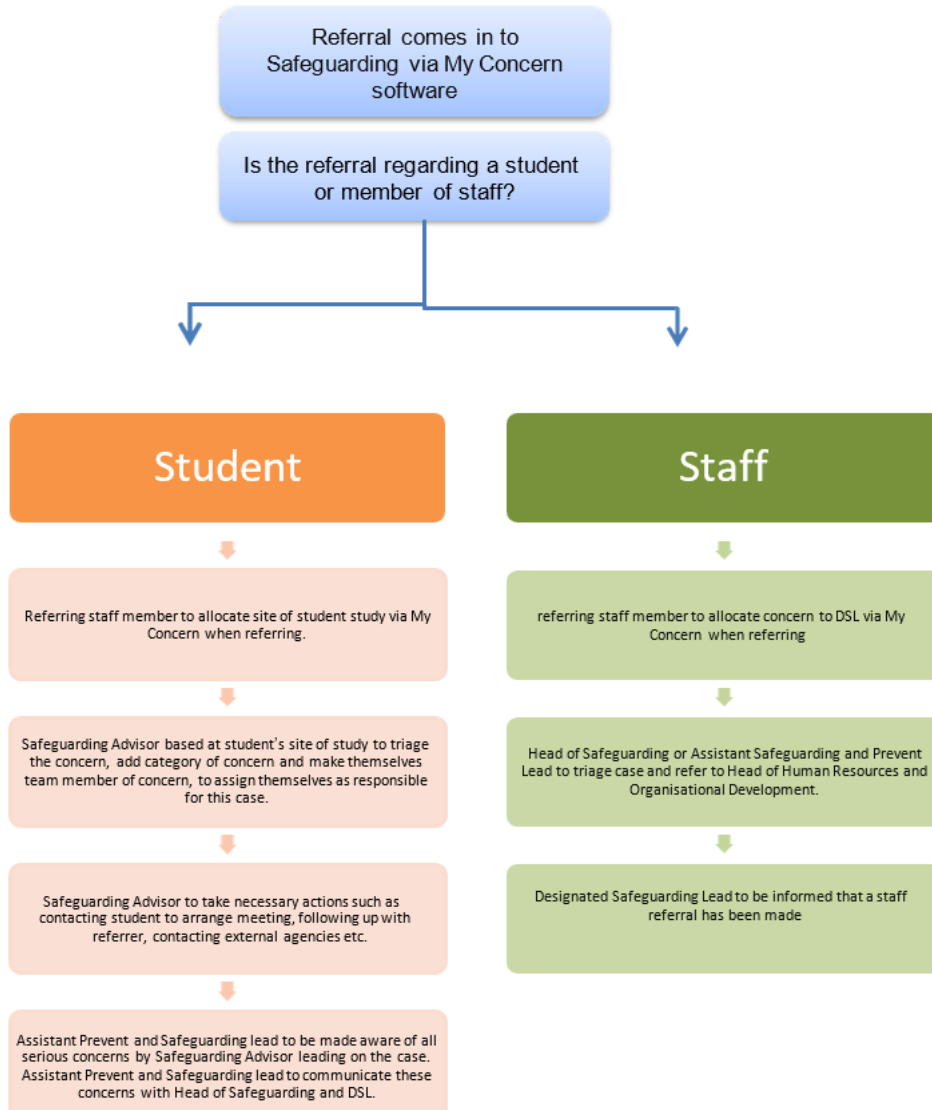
Referral comes in to Safeguarding via My Concern software

Is the referral regarding a student or member of staff?

Student

Referring staff member to allocate site of student study via My Concern when referring.

Safeguarding Advisor based at student's site of study to triage the concern, add category of concern and make themselves team member of concern, to assign themselves as responsible for this case.

Safeguarding Advisor to take necessary actions such as contacting student to arrange meeting, following up with referrer, contacting external agencies etc.

Assistant Prevent and Safeguarding lead to be made aware of all serious concerns by Safeguarding Advisor leading on the case. Assistant Prevent and Safeguarding lead to communicate these concerns with Head of Safeguarding and DSL.

Staff

referring staff member to allocate concern to DSL via My Concern when referring

Head of Safeguarding or Assistant Safeguarding and Prevent Lead to triage case and refer to Head of Human Resources and Organisational Development.

Designated Safeguarding Lead to be informed that a staff referral has been made